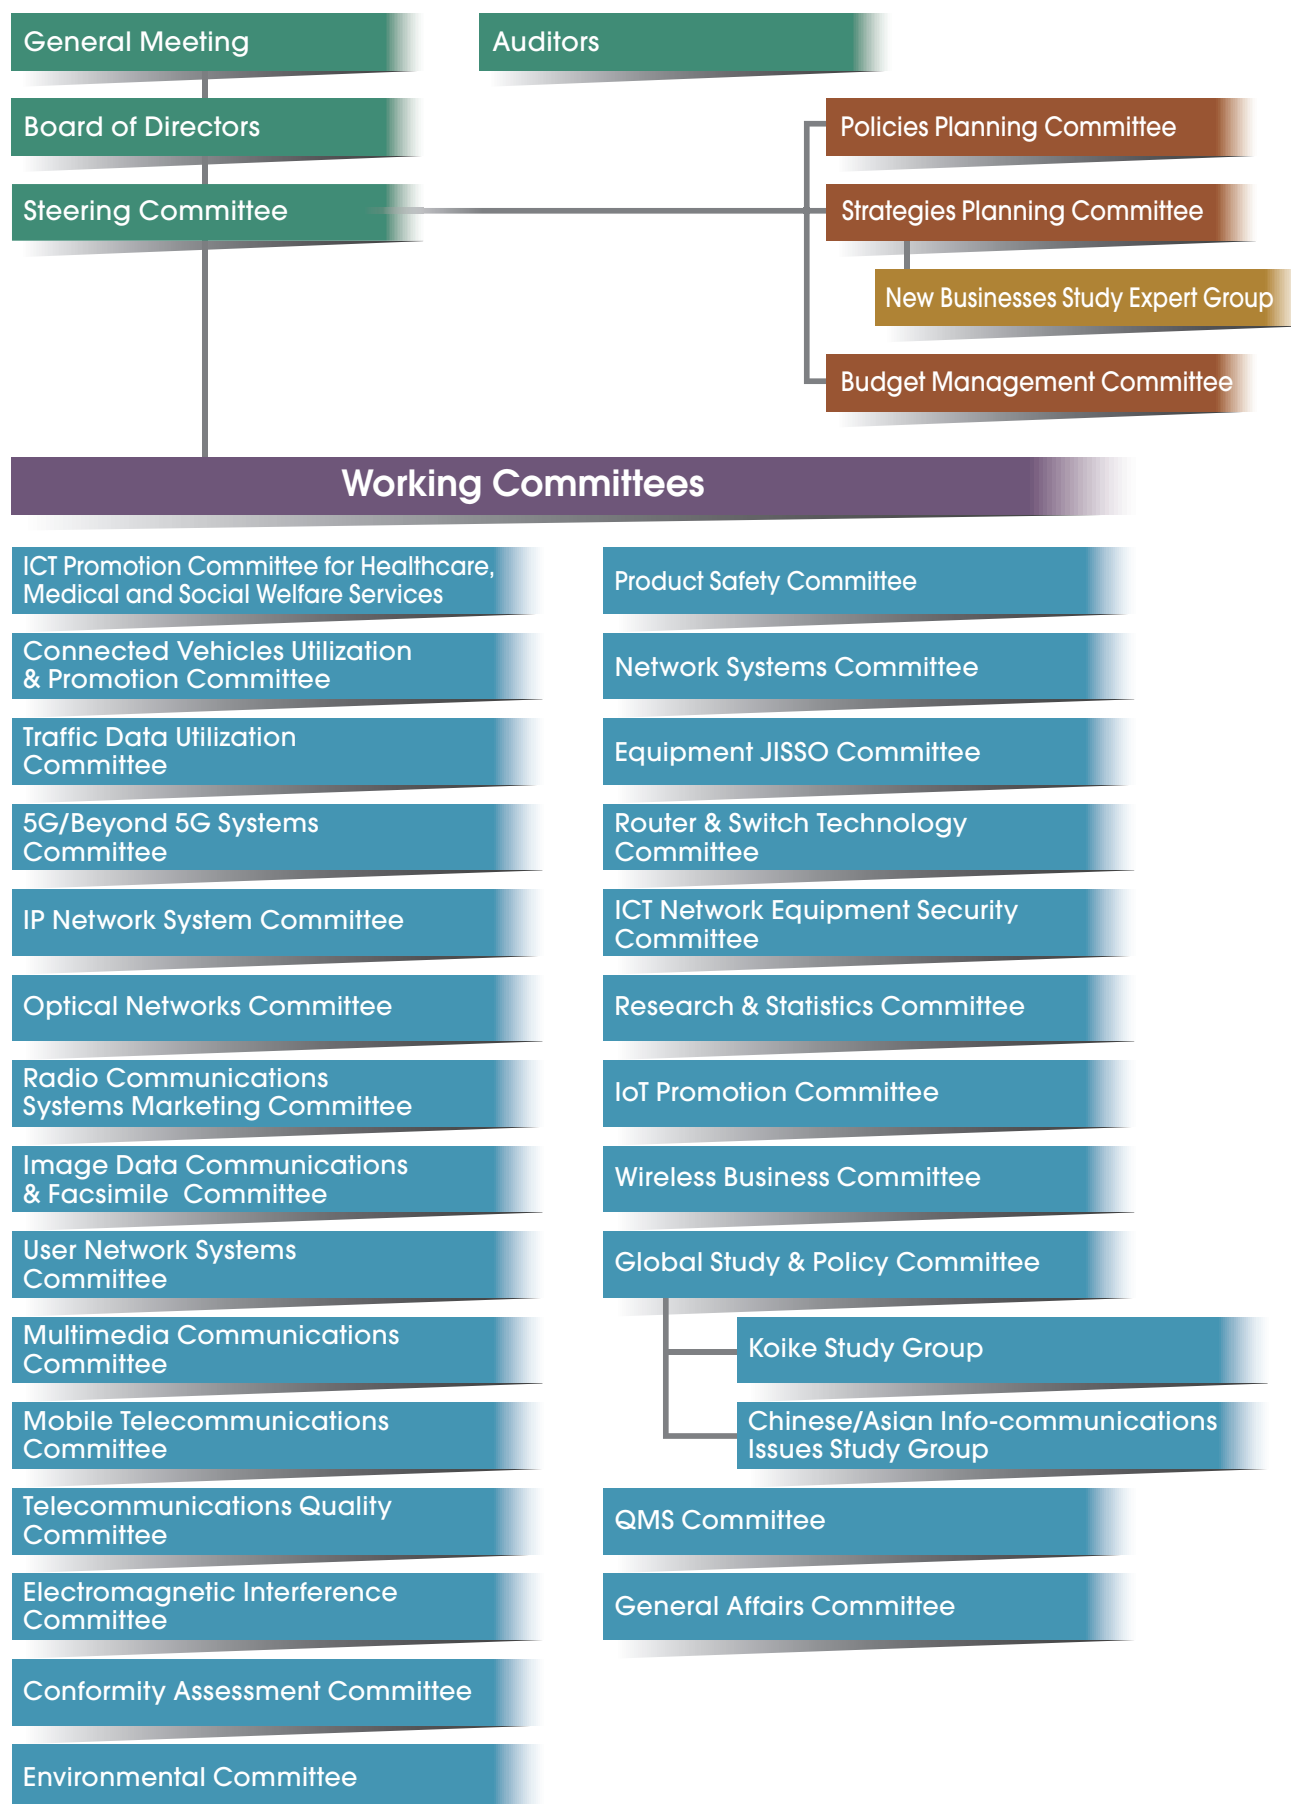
General Meeting

Auditors

Board of Directors

Steering Committee

Policies Planning Committee

Strategies Planning Committee

New Businesses Study Expert Group

Budget Management Committee

Working Committees

ICT Promotion Committee for Healthcare, Medical and Social Welfare Services

Connected Vehicles Utilization & Promotion Committee

Traffic Data Utilization Committee

5G/Beyond 5G Systems Committee

IP Network System Committee

Optical Networks Committee

Radio Communications Systems Marketing Committee

Image Data Communications & Facsimile Committee

User Network Systems Committee

Multimedia Communications Committee

Mobile Telecommunications Committee

Telecommunications Quality Committee

Electromagnetic Interference Committee

Conformity Assessment Committee

Environmental Committee

Product Safety Committee

Network Systems Committee

Equipment JISSO Committee

Router & Switch Technology Committee

ICT Network Equipment Security Committee

Research & Statistics Committee

IoT Promotion Committee

Wireless Business Committee

Global Study & Policy Committee

Koike Study Group

Chinese/Asian Info-communications Issues Study Group

QMS Committee

General Affairs Committee